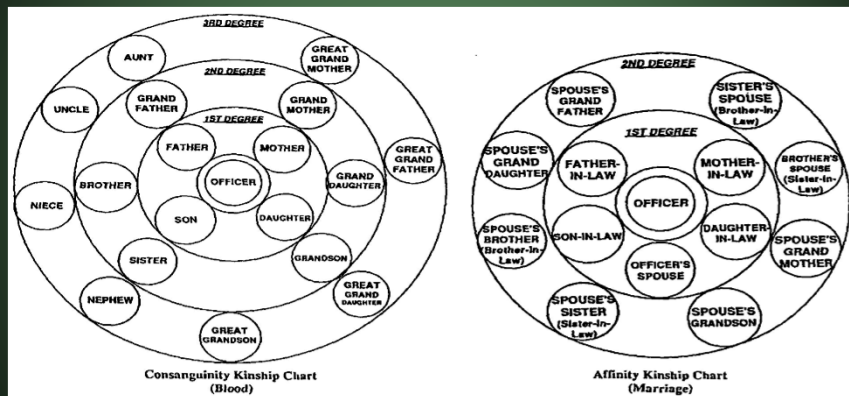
3RD DEGREE

AUNT

GREAT GRAND MOTHER

2ND DEGREE

UNCLE

GRAND FATHER

GRAND MOTHER

1ST DEGREE

FATHER

MOTHER

GREAT GRAND FATHER

BROTHER

OFFICER

GRAND DAUGHTER

NIECE

SON

DAUGHTER

SISTER

GRANDSON

NEPHEW

GREAT GRAND DAUGHTER

GREAT GRANDSON

Consanguinity Kinship Chart (Blood)

2ND DEGREE

SPOUSE'S GRAND FATHER

SISTER'S SPOUSE (Brother-In-Law)

1ST DEGREE

SPOUSE'S GRAND DAUGHTER

FATHER-IN-LAW

MOTHER-IN-LAW

BROTHER'S SPOUSE (Sister-In-Law)

OFFICER

SPOUSE'S BROTHER (Brother-In-Law)

SON-IN-LAW

DAUGHTER-IN-LAW

SPOUSE'S GRAND MOTHER

OFFICER'S SPOUSE

SPOUSE'S SISTER (Sister-In-Law)

SPOUSE'S GRANDSON

Affinity Kinship Chart (Marriage)